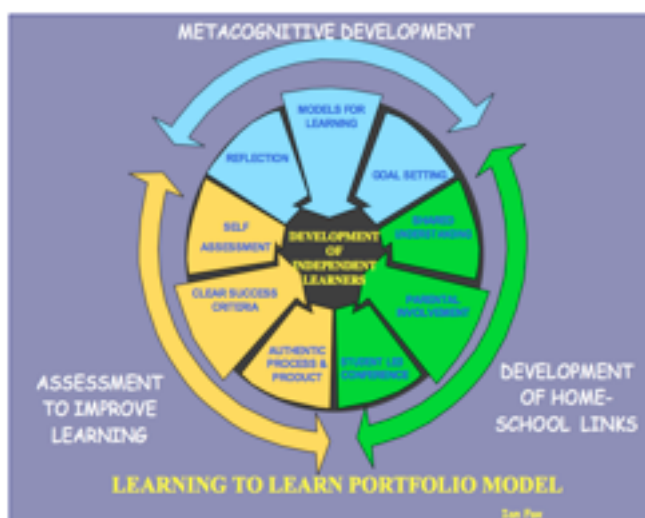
METACOGNITIVE DEVELOPMENT

MODELS FOR LEARNING

REFLECTION

GOAL SETTING

SELF ASSESSMENT

DEVELOPMENT OF INDEPENDENT LEARNERS

SHARED UNDERSTANDING

CLEAR SUCCESS CRITERIA

PARENTAL INVOLVEMENT

AUTHENTIC PROCESS & PRODUCT

STUDENT LED CONFERENCE

ASSESSMENT TO IMPROVE LEARNING

DEVELOPMENT OF HOME-SCHOOL LINKS

LEARNING TO LEARN PORTFOLIO MODEL

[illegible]